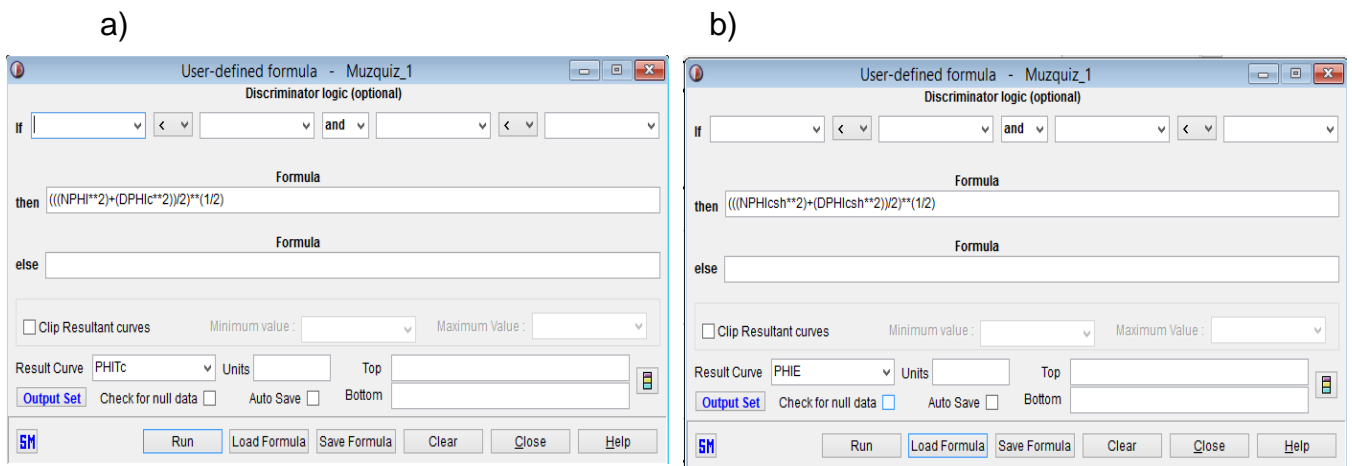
a)

User-defined formula - Muzquiz_1

Discriminator logic (optional)

If | < | | and | | < |

Formula

then (((NPHI**2)+(DPHIc**2))/2)**(1/2)

Formula

else

Clip Resultant curves Minimum value : Maximum Value :

Result Curve PHITc Units Top

Output Set Check for null data Auto Save Bottom

SM Run Load Formula Save Formula Clear Close Help

b)

User-defined formula - Muzquiz_1

Discriminator logic (optional)

If < and <

Formula

then (((NPHIcsh**2)+(DPHIcsh**2))/2)**(1/2)

Formula

else

Clip Resultant curves Minimum value : Maximum Value :

Result Curve PHIE Units Top

Output Set Check for null data Auto Save Bottom

SM Run Load Formula Save Formula Clear Close Help